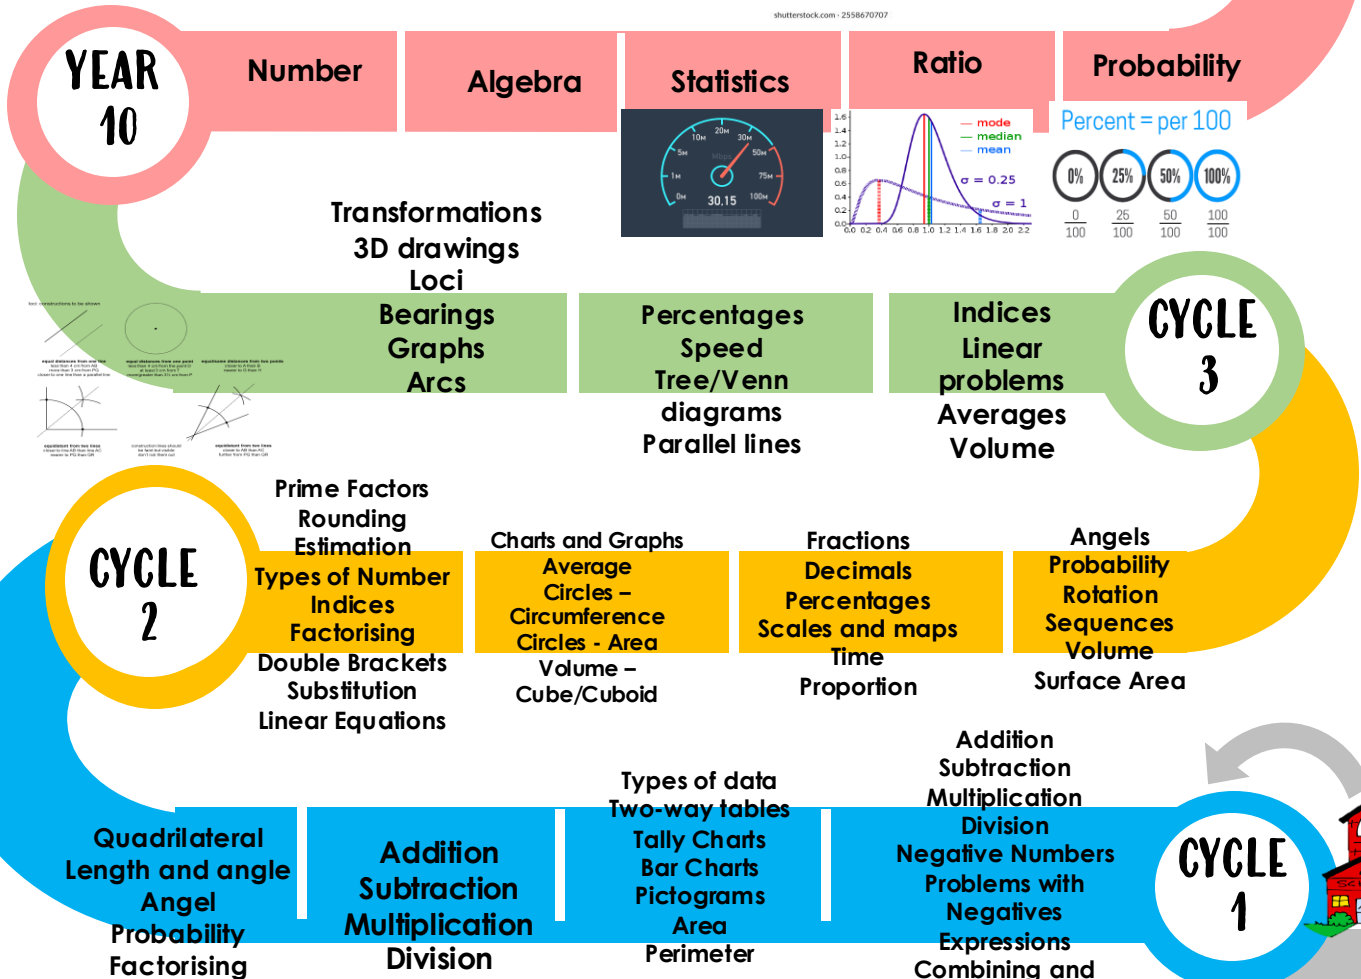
shutterstock.com · 2558670707

YEAR 10

Number

Algebra

Statistics

Ratio

Probability

Percent = per 100

0% 25% 50% 100%

$\frac{0}{100}$ $\frac{25}{100}$ $\frac{50}{100}$ $\frac{100}{100}$

10M 20M 30M 5M 50M 1M 75M 0M 100M 30.15

mode
median
mean
$\sigma = 0.25$
$\sigma = 1$

Transformations
3D drawings
Loci
Bearings
Graphs
Arcs

Percentages
Speed
Tree/Venn diagrams
Parallel lines

Indices
Linear problems
Averages
Volume

CYCLE 3

CYCLE 2

Prime Factors
Rounding
Estimation
Types of Number
Indices
Factorising
Double Brackets
Substitution
Linear Equations

Charts and Graphs
Average
Circles – Circumference
Circles - Area
Volume – Cube/Cuboid

Fractions
Decimals
Percentages
Scales and maps
Time
Proportion

Angels
Probability
Rotation
Sequences
Volume
Surface Area

Quadrilateral
Length and angle
Angel
Probability
Factorising

Addition
Subtraction
Multiplication
Division

Types of data
Two-way tables
Tally Charts
Bar Charts
Pictograms
Area
Perimeter

Addition
Subtraction
Multiplication
Division
Negative Numbers
Problems with Negatives
Expressions
Combining and

CYCLE 1